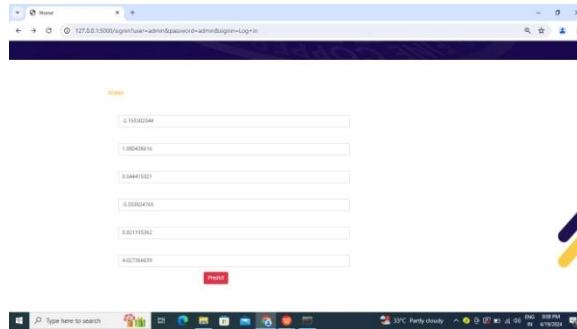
Home

127.0.0.1:5000/signin?user=admin&password=admin&signin=Log+in

Home

-2.153302544

1.080438616

0.644415321

-0.053924765

0.821135362

4.027366659

Predict

Type here to search

33°C Partly cloudy

ENG IN

8:08 PM 6/19/2024